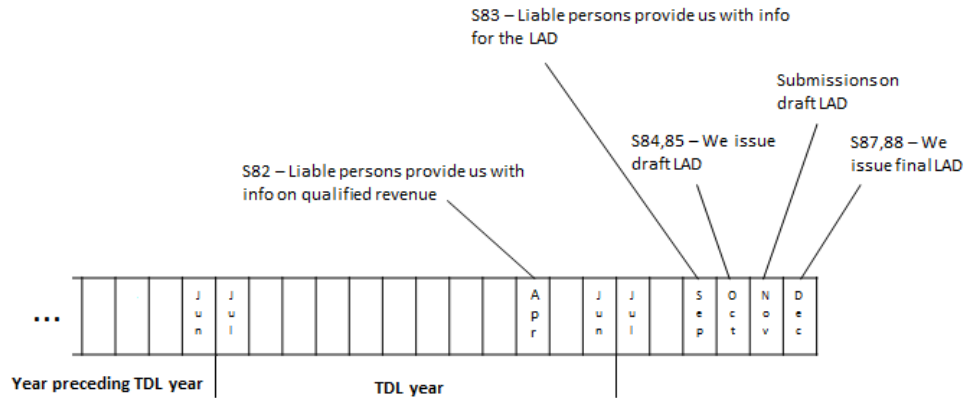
S83 – Liable persons provide us with info for the LAD

Submissions on draft LAD

S84,85 – We issue draft LAD

S87,88 – We issue final LAD

S82 – Liable persons provide us with info on qualified revenue

...

| | | | Jun | Jul | | | | | | | | | Apr | | Jun | Jul | | Sep | Oct | Nov | Dec |
|---|---|---|---|---|---|---|---|---|---|---|---|---|---|---|---|---|---|---|---|---|---|

Year preceding TDL year

TDL year